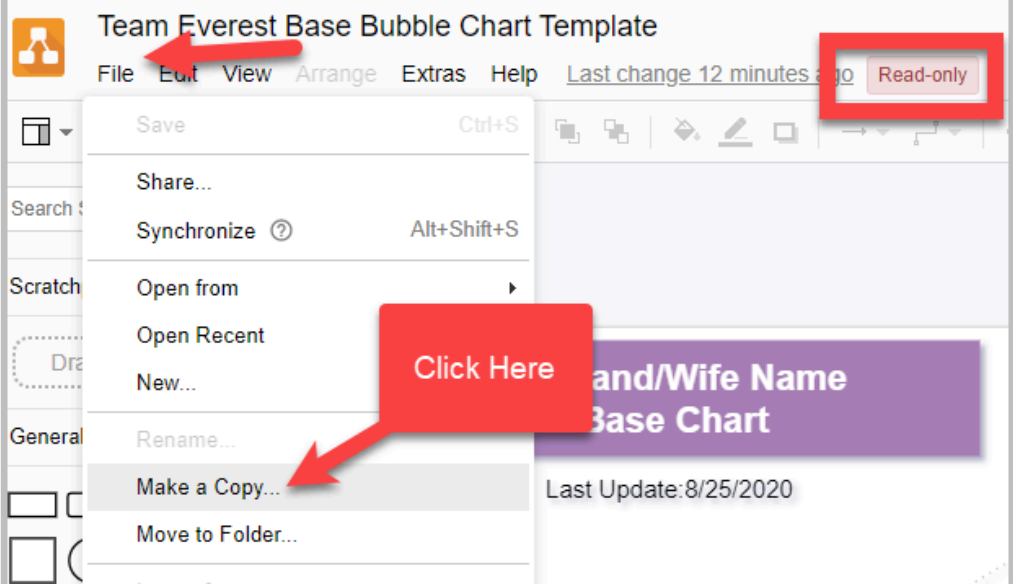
Team Everest Base Bubble Chart Template

File Edit View Arrange Extras Help Last change 12 minutes ago Read-only

Save Ctrl+S

Share...

Synchronize Alt+Shift+S

Open from

Open Recent

New...

Rename...

Make a Copy...

Move to Folder...

Search S

Scratch

Dra

General

Click Here

and/Wife Name Base Chart

Last Update:8/25/2020